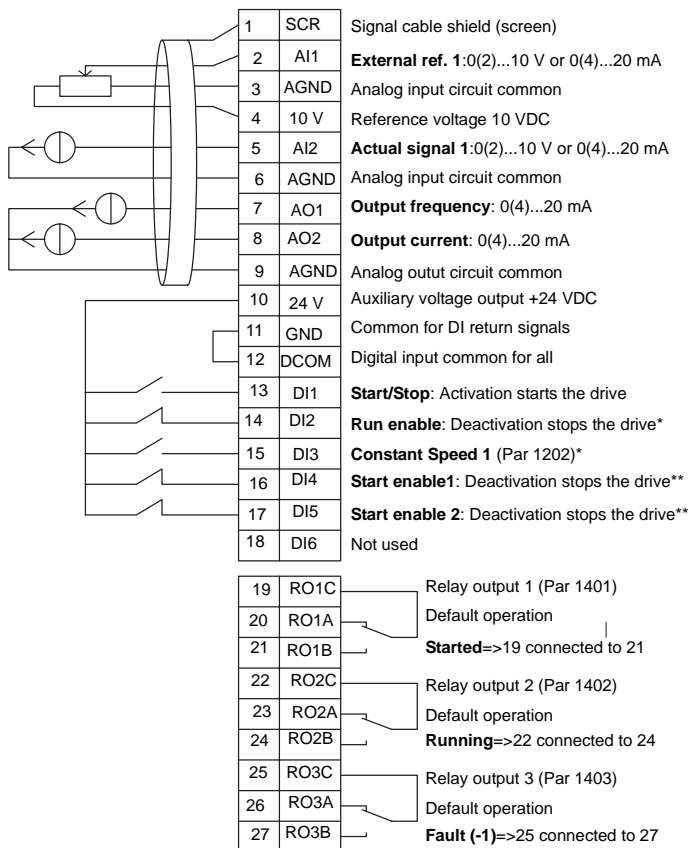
| | | |
|---|---|---|
| 1 | SCR | Signal cable shield (screen) |
| 2 | AI1 | **External ref. 1**:0(2)...10 V or 0(4)...20 mA |
| 3 | AGND | Analog input circuit common |
| 4 | 10 V | Reference voltage 10 VDC |
| 5 | AI2 | **Actual signal 1**:0(2)...10 V or 0(4)...20 mA |
| 6 | AGND | Analog input circuit common |
| 7 | AO1 | **Output frequency**: 0(4)...20 mA |
| 8 | AO2 | **Output current**: 0(4)...20 mA |
| 9 | AGND | Analog outut circuit common |
| 10 | 24 V | Auxiliary voltage output +24 VDC |
| 11 | GND | Common for DI return signals |
| 12 | DCOM | Digital input common for all |
| 13 | DI1 | **Start/Stop**: Activation starts the drive |
| 14 | DI2 | **Run enable**: Deactivation stops the drive* |
| 15 | DI3 | **Constant Speed 1** (Par 1202)* |
| 16 | DI4 | **Start enable1**: Deactivation stops the drive** |
| 17 | DI5 | **Start enable 2**: Deactivation stops the drive** |
| 18 | DI6 | Not used |

| | | |
|---|---|---|
| 19 | RO1C | Relay output 1 (Par 1401) |
| 20 | RO1A | Default operation |
| 21 | RO1B | **Started**=>19 connected to 21 |
| 22 | RO2C | Relay output 2 (Par 1402) |
| 23 | RO2A | Default operation |
| 24 | RO2B | **Running**=>22 connected to 24 |
| 25 | RO3C | Relay output 3 (Par 1403) |
| 26 | RO3A | Default operation |
| 27 | RO3B | **Fault (-1)**=>25 connected to 27 |